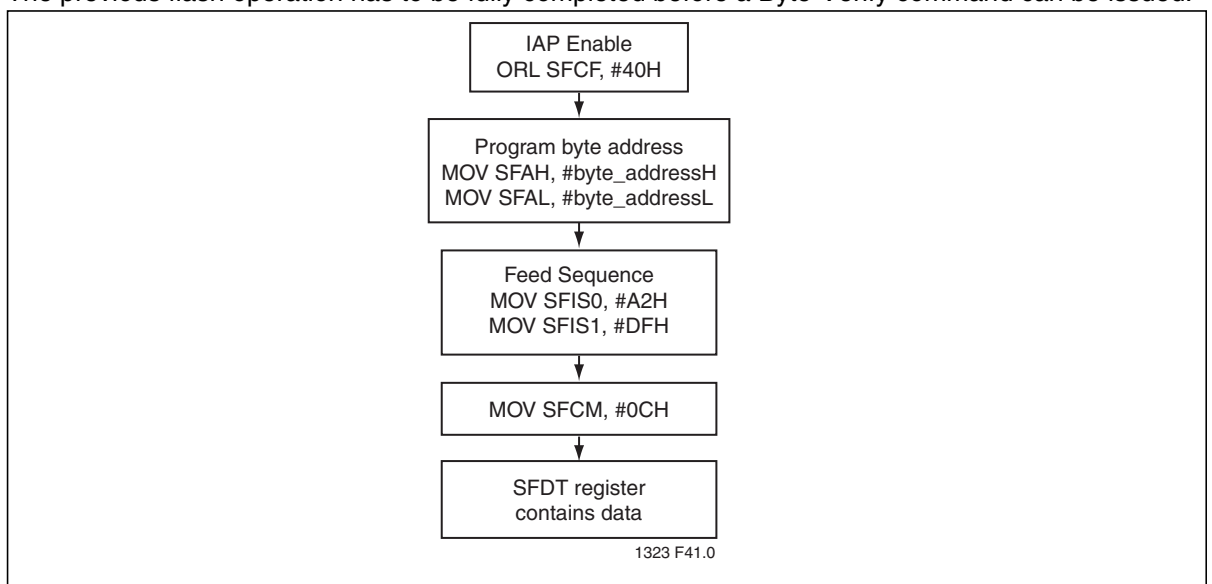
The previous flash operation has to be fully completed before a Byte-Verify command can be issued.

IAP Enable
ORL SFCF, #40H

Program byte address
MOV SFAH, #byte_addressH
MOV SFAL, #byte_addressL

Feed Sequence
MOV SFIS0, #A2H
MOV SFIS1, #DFH

MOV SFCM, #0CH

SFDT register
contains data

1323 F41.0